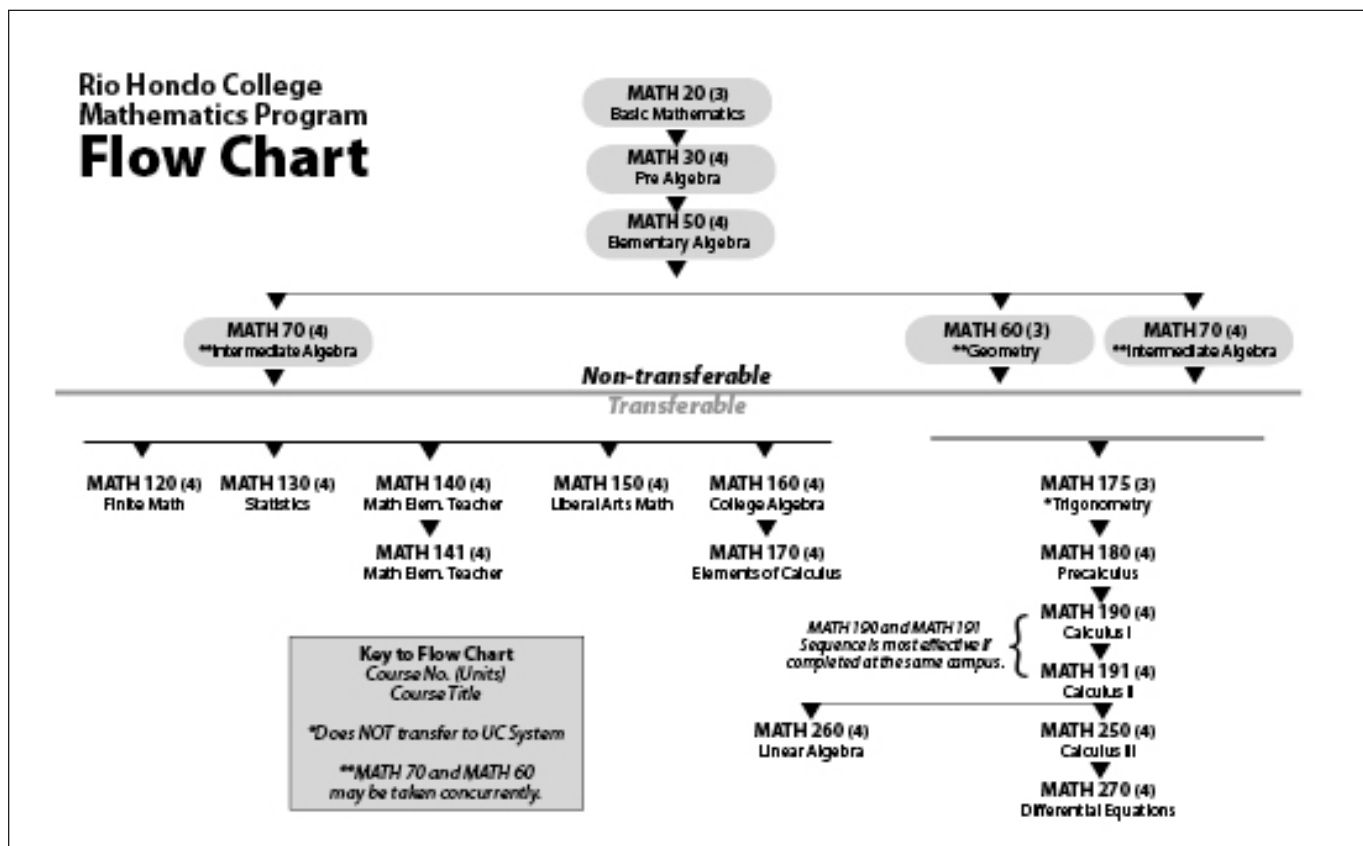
Rio Hondo College
Mathematics Program
Flow Chart

MATH 20 (3)
Basic Mathematics

MATH 30 (4)
Pre Algebra

MATH 50 (4)
Elementary Algebra

MATH 70 (4)
**Intermediate Algebra

MATH 60 (3)
**Geometry

MATH 70 (4)
**Intermediate Algebra

Non-transferable

Transferable

MATH 120 (4)
Finite Math

MATH 130 (4)
Statistics

MATH 140 (4)
Math Elem. Teacher

MATH 141 (4)
Math Elem. Teacher

MATH 150 (4)
Liberal Arts Math

MATH 160 (4)
College Algebra

MATH 170 (4)
Elements of Calculus

MATH 175 (3)
*Trigonometry

MATH 180 (4)
Precalculus

MATH 190 and MATH 191 Sequence is most effective if completed at the same campus.

MATH 190 (4)
Calculus I

MATH 191 (4)
Calculus II

MATH 260 (4)
Linear Algebra

MATH 250 (4)
Calculus III

MATH 270 (4)
Differential Equations

Key to Flow Chart
Course No. (Units)
Course Title

*Does NOT transfer to UC System

**MATH 70 and MATH 60 may be taken concurrently.